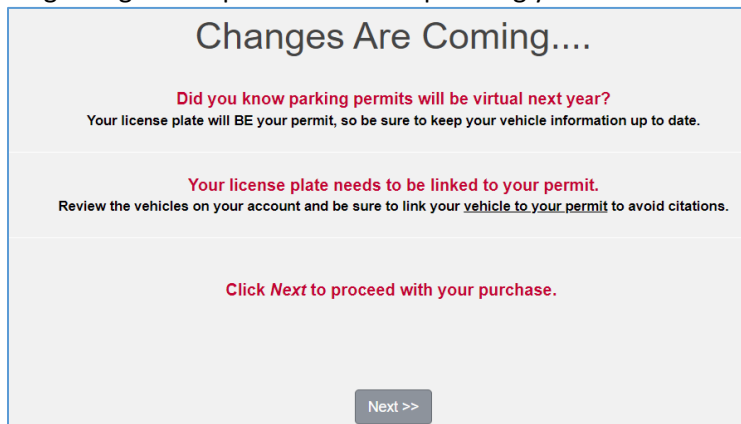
Changes Are Coming....

Did you know parking permits will be virtual next year?
Your license plate will BE your permit, so be sure to keep your vehicle information up to date.

Your license plate needs to be linked to your permit.
Review the vehicles on your account and be sure to link your vehicle to your permit to avoid citations.

Click Next to proceed with your purchase.

Next >>